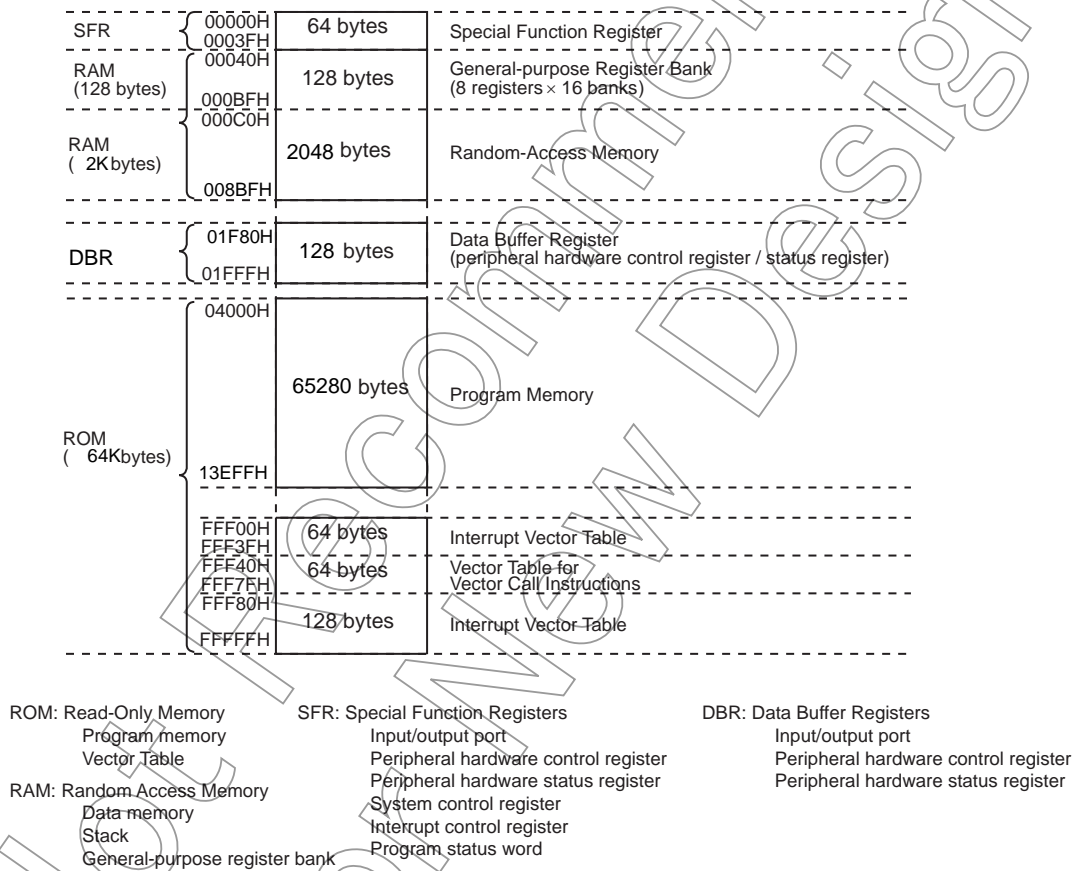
SFR
00000H
0003FH
64 bytes
Special Function Register

RAM
(128 bytes)
00040H
000BFH
128 bytes
General-purpose Register Bank
(8 registers $\times$ 16 banks)

RAM
( 2Kbytes)
000C0H
008BFH
2048 bytes
Random-Access Memory

DBR
01F80H
01FFFH
128 bytes
Data Buffer Register
(peripheral hardware control register / status register)

ROM
( 64Kbytes)
04000H
13EFFH
65280 bytes
Program Memory

FFF00H
FFF3FH
64 bytes
Interrupt Vector Table

FFF40H
FFF7FH
64 bytes
Vector Table for
Vector Call Instructions

FFF80H
FFFFFH
128 bytes
Interrupt Vector Table

ROM: Read-Only Memory
Program memory
Vector Table
RAM: Random Access Memory
Data memory
Stack
General-purpose register bank

SFR: Special Function Registers
Input/output port
Peripheral hardware control register
Peripheral hardware status register
System control register
Interrupt control register
Program status word

DBR: Data Buffer Registers
Input/output port
Peripheral hardware control register
Peripheral hardware status register